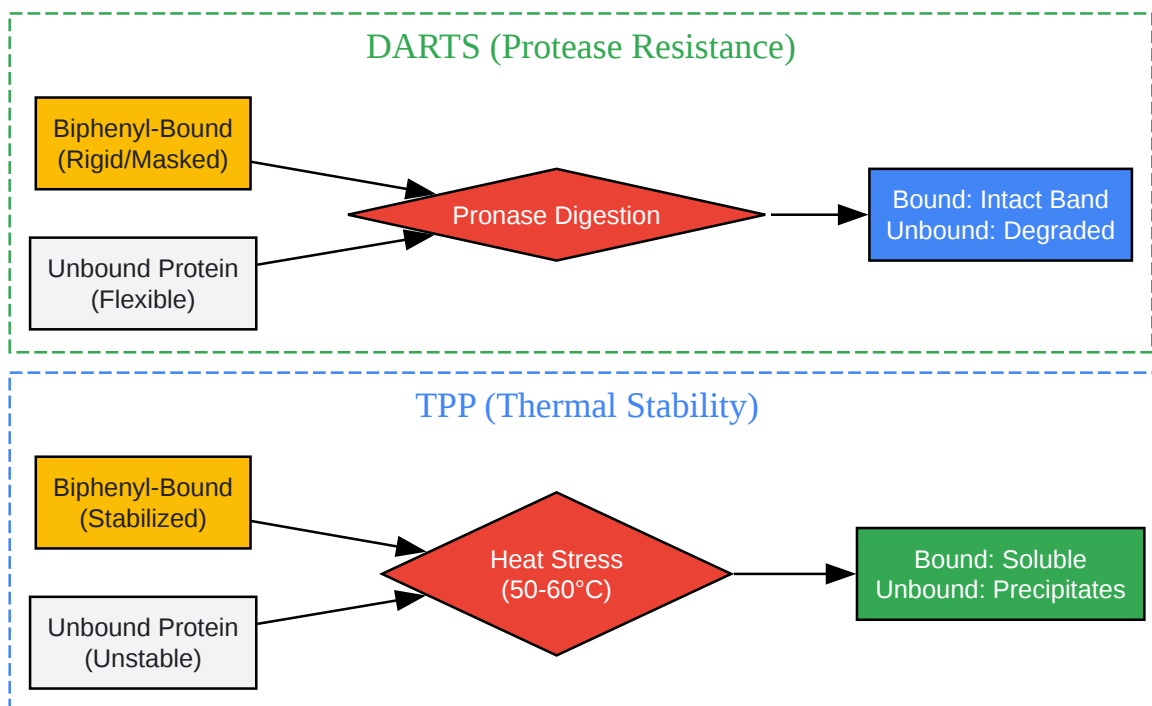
DARTS (Protease Resistance)

Biphenyl-Bound (Rigid/Masked)

Unbound Protein (Flexible)

Pronase Digestion

Bound: Intact Band
Unbound: Degraded

TPP (Thermal Stability)

Biphenyl-Bound (Stabilized)

Unbound Protein (Unstable)

Heat Stress (50-60°C)

Bound: Soluble
Unbound: Precipitates